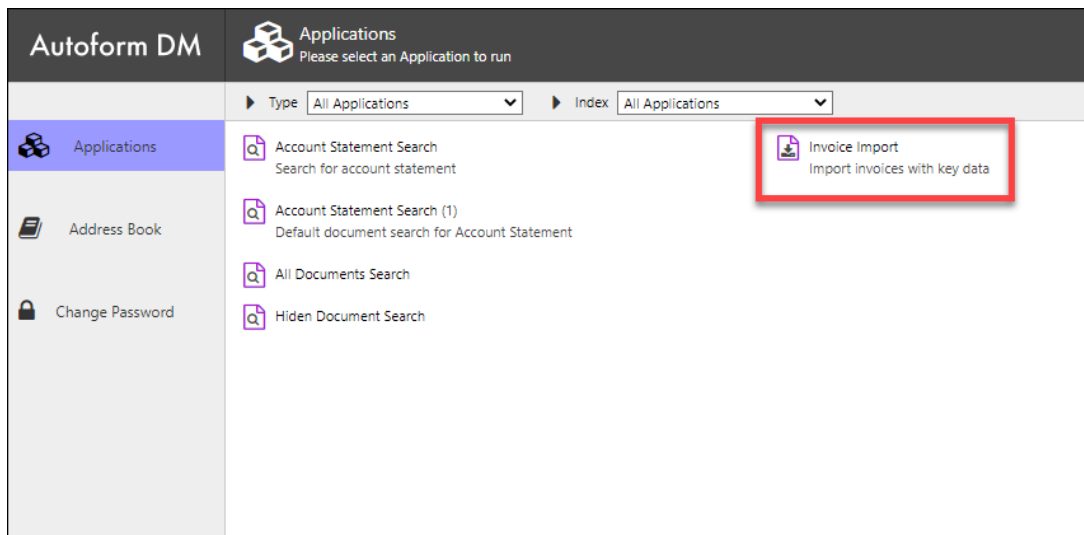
Autoform DM

Applications
Please select an Application to run

Type All Applications

Index All Applications

Applications

Address Book

Change Password

Account Statement Search
Search for account statement

Account Statement Search (1)
Default document search for Account Statement

All Documents Search

Hiden Document Search

Invoice Import
Import invoices with key data